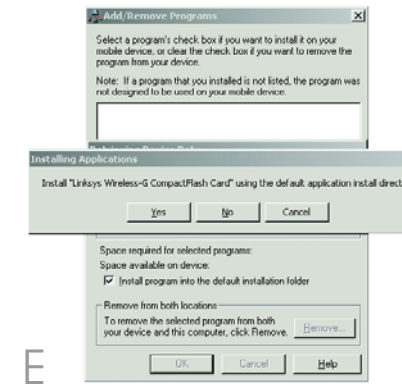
Add/Remove Programs

Select a program's check box if you want to install it on your mobile device, or clear the check box if you want to remove the program from your device.

Note: If a program that you installed is not listed, the program was not designed to be used on your mobile device.

Installing Applications

Install "Linksys Wireless-G CompactFlash Card" using the default application install direct

Yes No Cancel

Space required for selected programs:

Space available on device:

Install program into the default installation folder

Remove from both locations

To remove the selected program from both your device and this computer, click Remove.

Remove...

OK Cancel Help

E